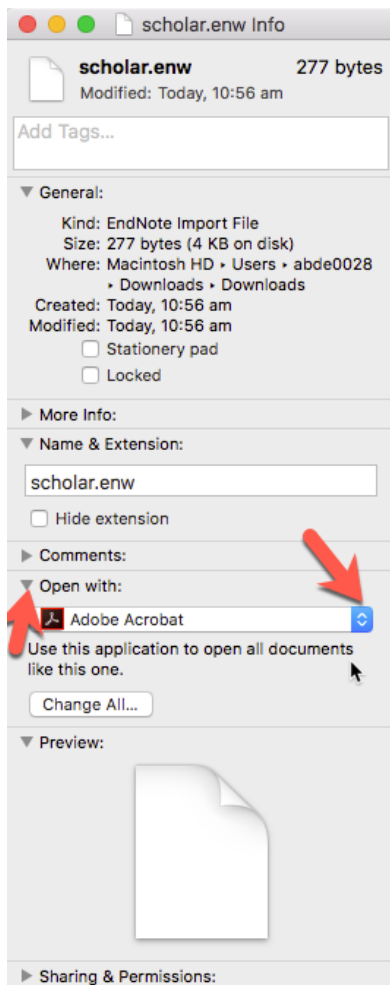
scholar.enw Info

scholar.enw
277 bytes
Modified: Today, 10:56 am

Add Tags...

General:

Kind: EndNote Import File
Size: 277 bytes (4 KB on disk)
Where: Macintosh HD ▸ Users ▸ abde0028 ▸ Downloads ▸ Downloads
Created: Today, 10:56 am
Modified: Today, 10:56 am
Stationery pad
Locked

More Info:

Name & Extension:

scholar.enw

Hide extension

Comments:

Open with:

Adobe Acrobat

Use this application to open all documents like this one.

Change All...

Preview:

Sharing & Permissions: